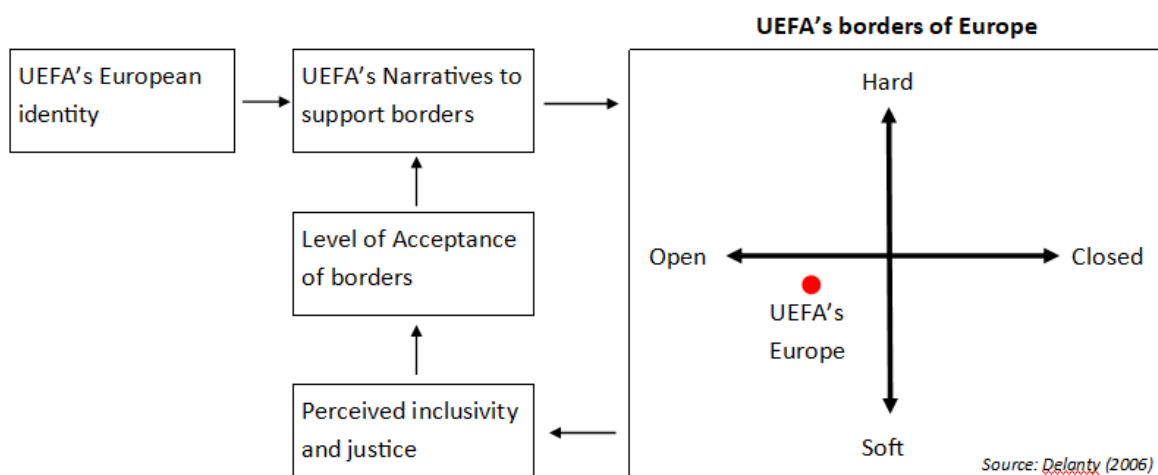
UEFA's European identity

UEFA's Narratives to support borders

Level of Acceptance of borders

Perceived inclusivity and justice

UEFA's borders of Europe

Hard

Open

Closed

UEFA's Europe

Soft

Source: Delanty (2006)